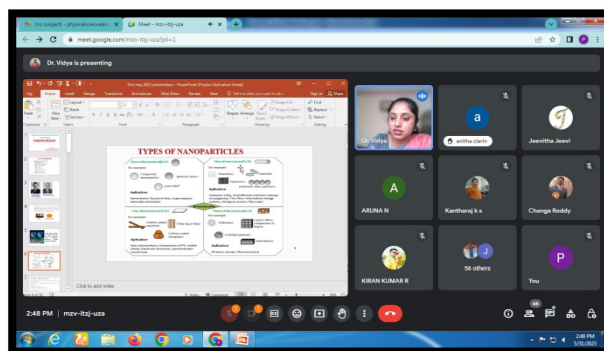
(no subject) - physicaleconomics
Meet - mzv-itzj-uza
meet.google.com/mzv-itzj-uza?pli=1
Dr. Vidya is presenting

TYPES OF NANOPARTICLES

Click to add notes

Dr Vidya
a
anitha clarin
Jeevitha Jeevi
A
ARUNA N
Kantharaj k s
Changa Reddy
KIRAN KUMAR R
J
56 others
P
You

2:48 PM | mzv-itzj-uza

2:48 PM
5/31/2023